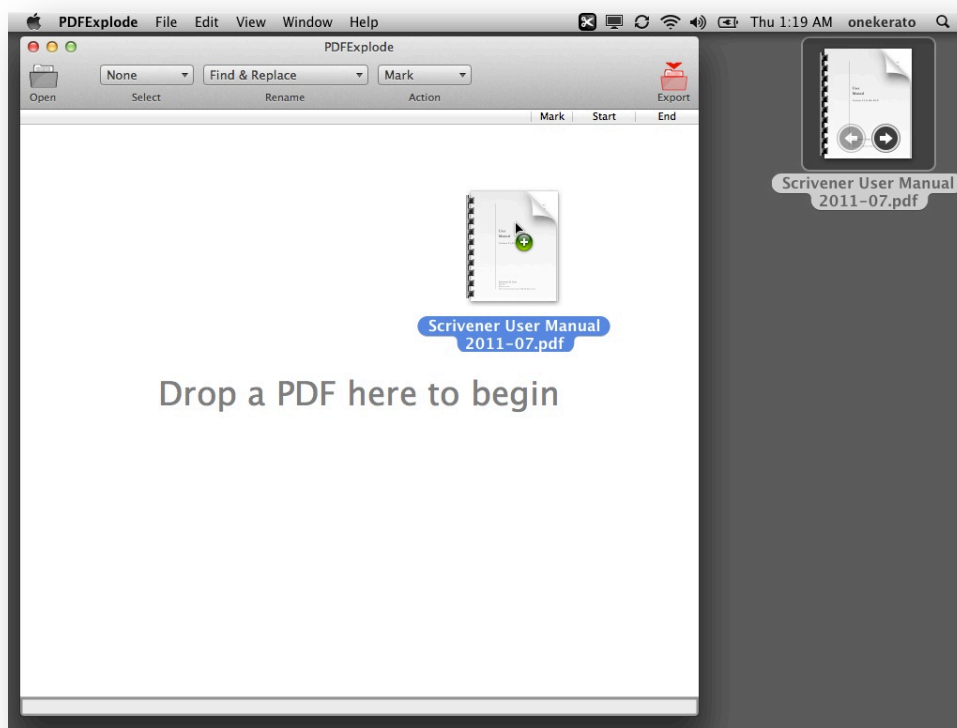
PDFExplode File Edit View Window Help

Thu 1:19 AM onekerato

PDFExplode

Open

None

Select

Find & Replace

Rename

Mark

Action

Export

Mark Start End

Scrivener User Manual 2011-07.pdf

Drop a PDF here to begin

Scrivener User Manual 2011-07.pdf